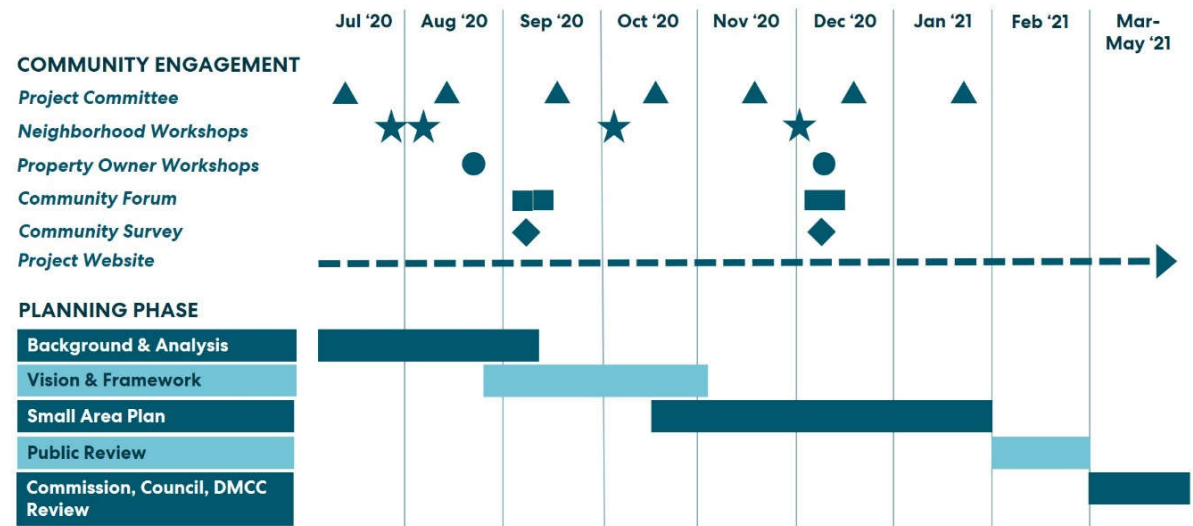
Jul '20 | Aug '20 | Sep '20 | Oct '20 | Nov '20 | Dec '20 | Jan '21 | Feb '21 | Mar-May '21

COMMUNITY ENGAGEMENT
Project Committee
Neighborhood Workshops
Property Owner Workshops
Community Forum
Community Survey
Project Website

PLANNING PHASE
Background & Analysis
Vision & Framework
Small Area Plan
Public Review
Commission, Council, DMCC Review